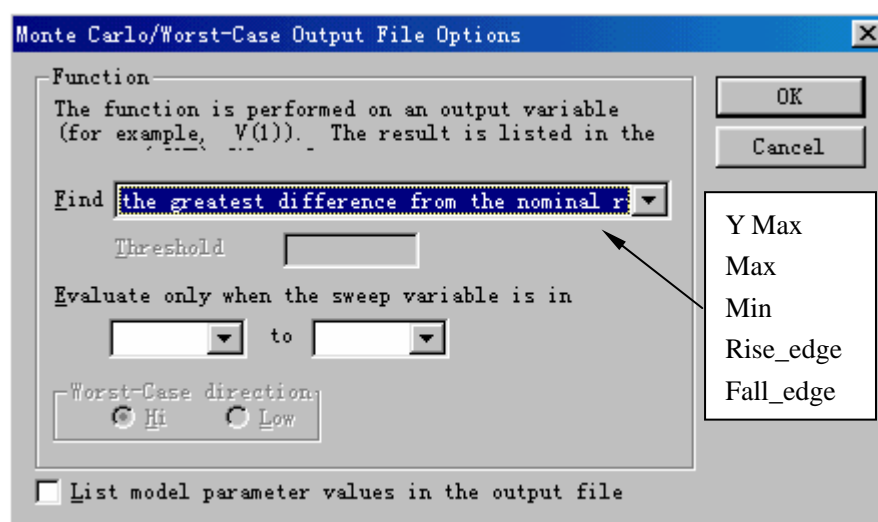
Monte Carlo/Worst-Case Output File Options

Function

The function is performed on an output variable (for example, V(1)). The result is listed in the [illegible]

Find the greatest difference from the nominal r

Threshold

Evaluate only when the sweep variable is in

to

Worst-Case direction

Hi

Low

OK

Cancel

Y Max

Max

Min

Rise_edge

Fall_edge

List model parameter values in the output file